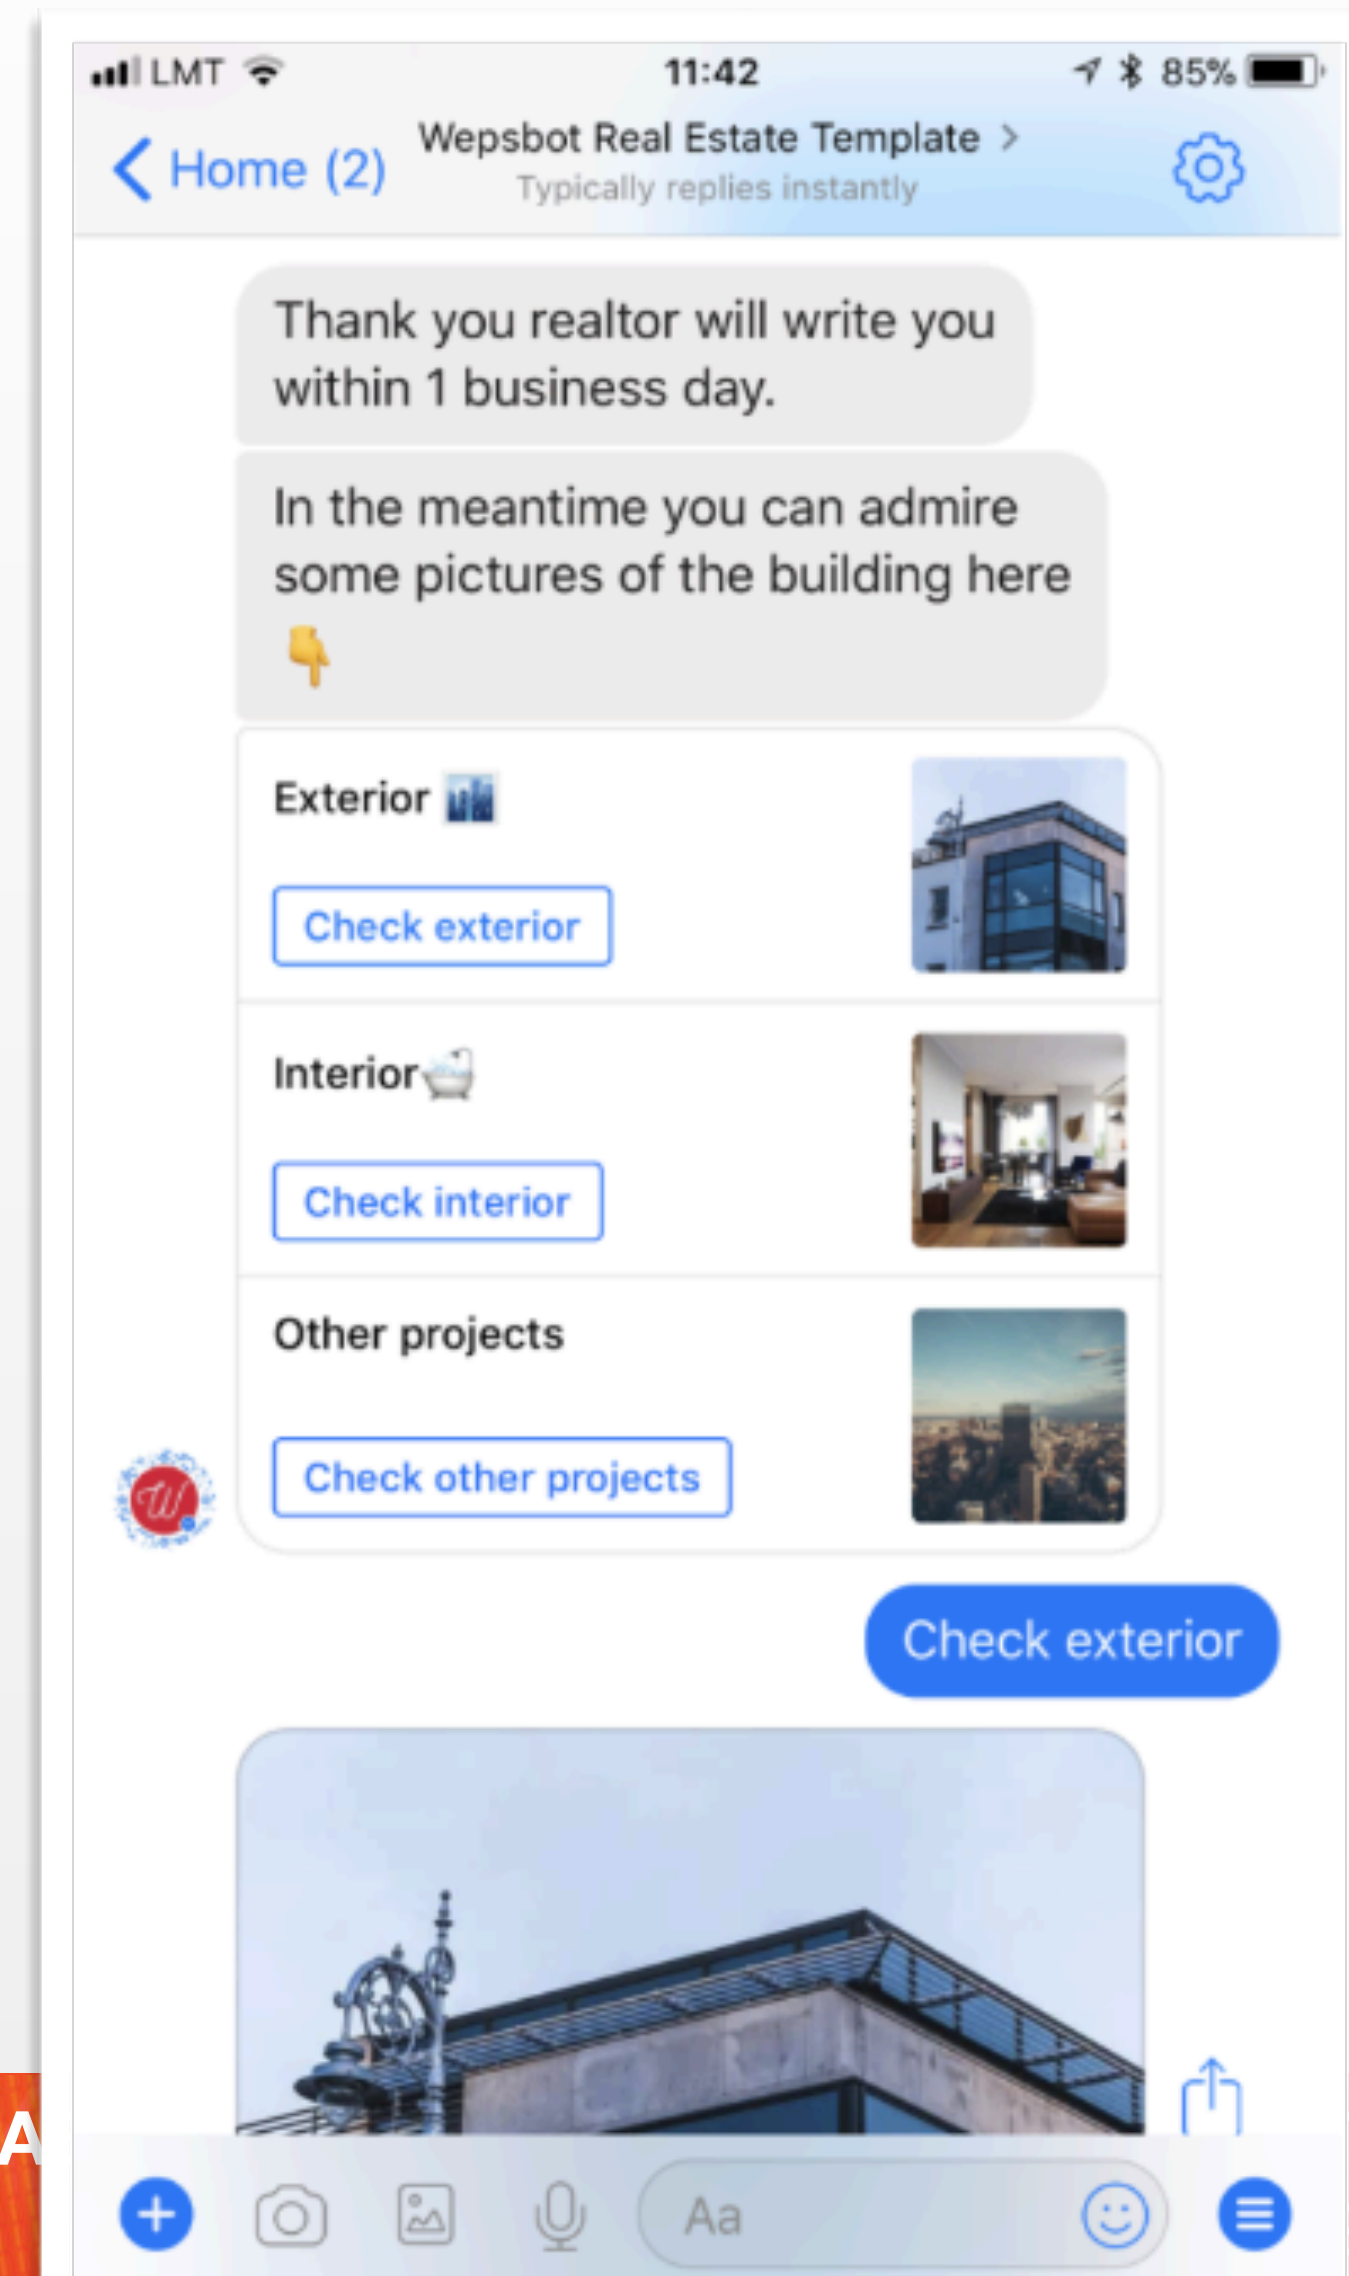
LMT 11:42 85%

Home (2)

Wepsbot Real Estate Template >

Typically replies instantly

Thank you realtor will write you within 1 business day.

In the meantime you can admire some pictures of the building here 👇

Exterior 🏙

Check exterior

Interior🛁

Check interior

Other projects

Check other projects

Check exterior

A

Aa